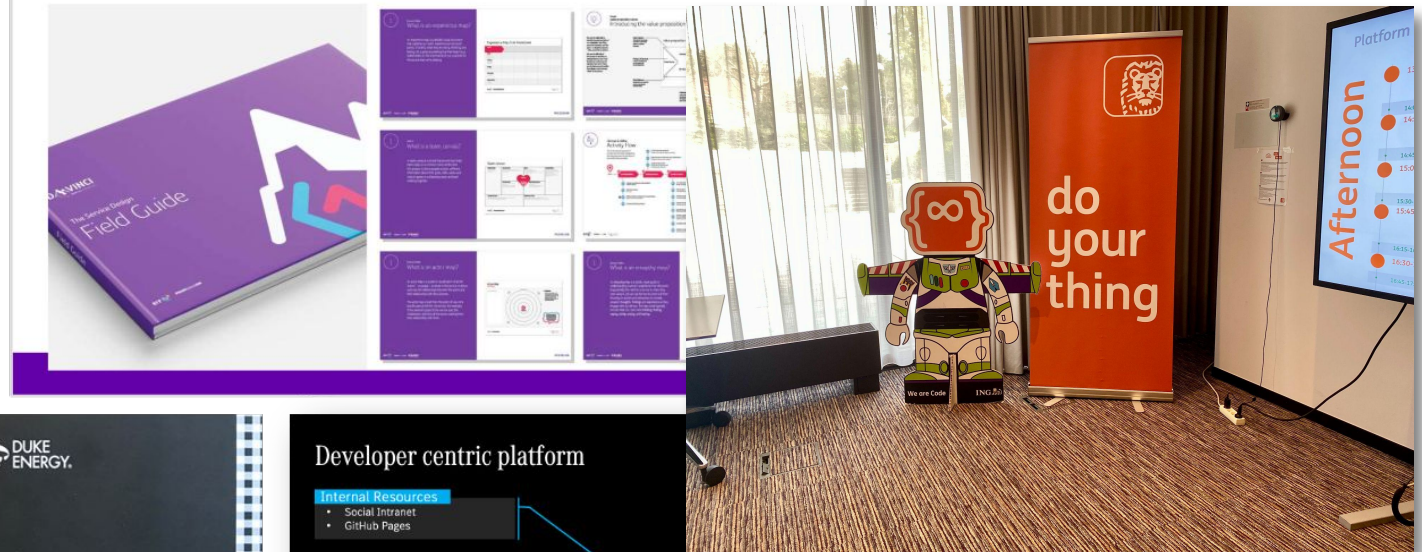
DA VINCI
The Service Design
Field Guide

What is an experience map?

Introducing the value proposition

What is a team canvas?

Activity Flow

What is an actor map?

What is an ecosystem map?

DUKE ENERGY.

Developer centric platform

Internal Resources
• Social Intranet
• GitHub Pages

do your thing

We are Code

ING

Platform

Afternoon

14:45
15:0
15:30
15:45
16:15
16:30